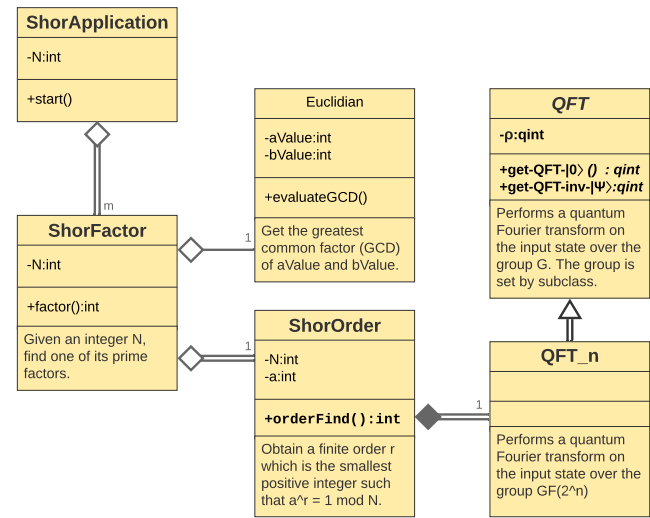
ShorApplication

-N:int

+start()

m

ShorFactor

-N:int

+factor():int

Given an integer N, find one of its prime factors.

Euclidian

-aValue:int
-bValue:int

+evaluateGCD()

Get the greatest common factor (GCD) of aValue and bValue.

1

QFT

-ρ:qint

+get-QFT-|0⟩ () : qint
+get-QFT-inv-|Ψ⟩:qint

Performs a quantum Fourier transform on the input state over the group G. The group is set by subclass.

1

ShorOrder

-N:int
-a:int

+orderFind():int

Obtain a finite order r which is the smallest positive integer such that a^r = 1 mod N.

1

QFT_n

Performs a quantum Fourier transform on the input state over the group GF(2^n)